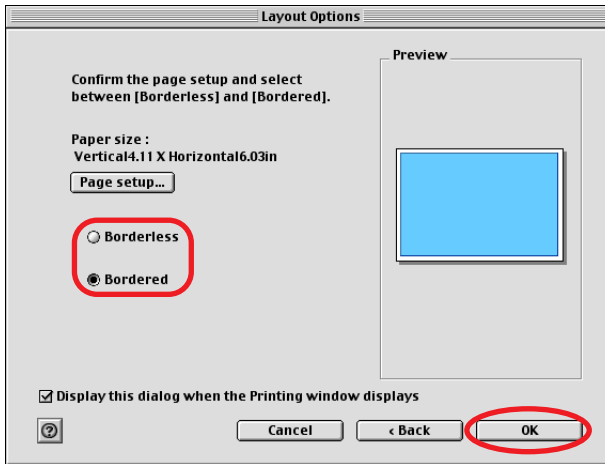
Layout Options

Confirm the page setup and select between [Borderless] and [Bordered].

Paper size :
Vertical4.11 X Horizontal6.03in

Page setup...

Borderless

Bordered

Preview

Display this dialog when the Printing window displays

?

Cancel

‹ Back

OK